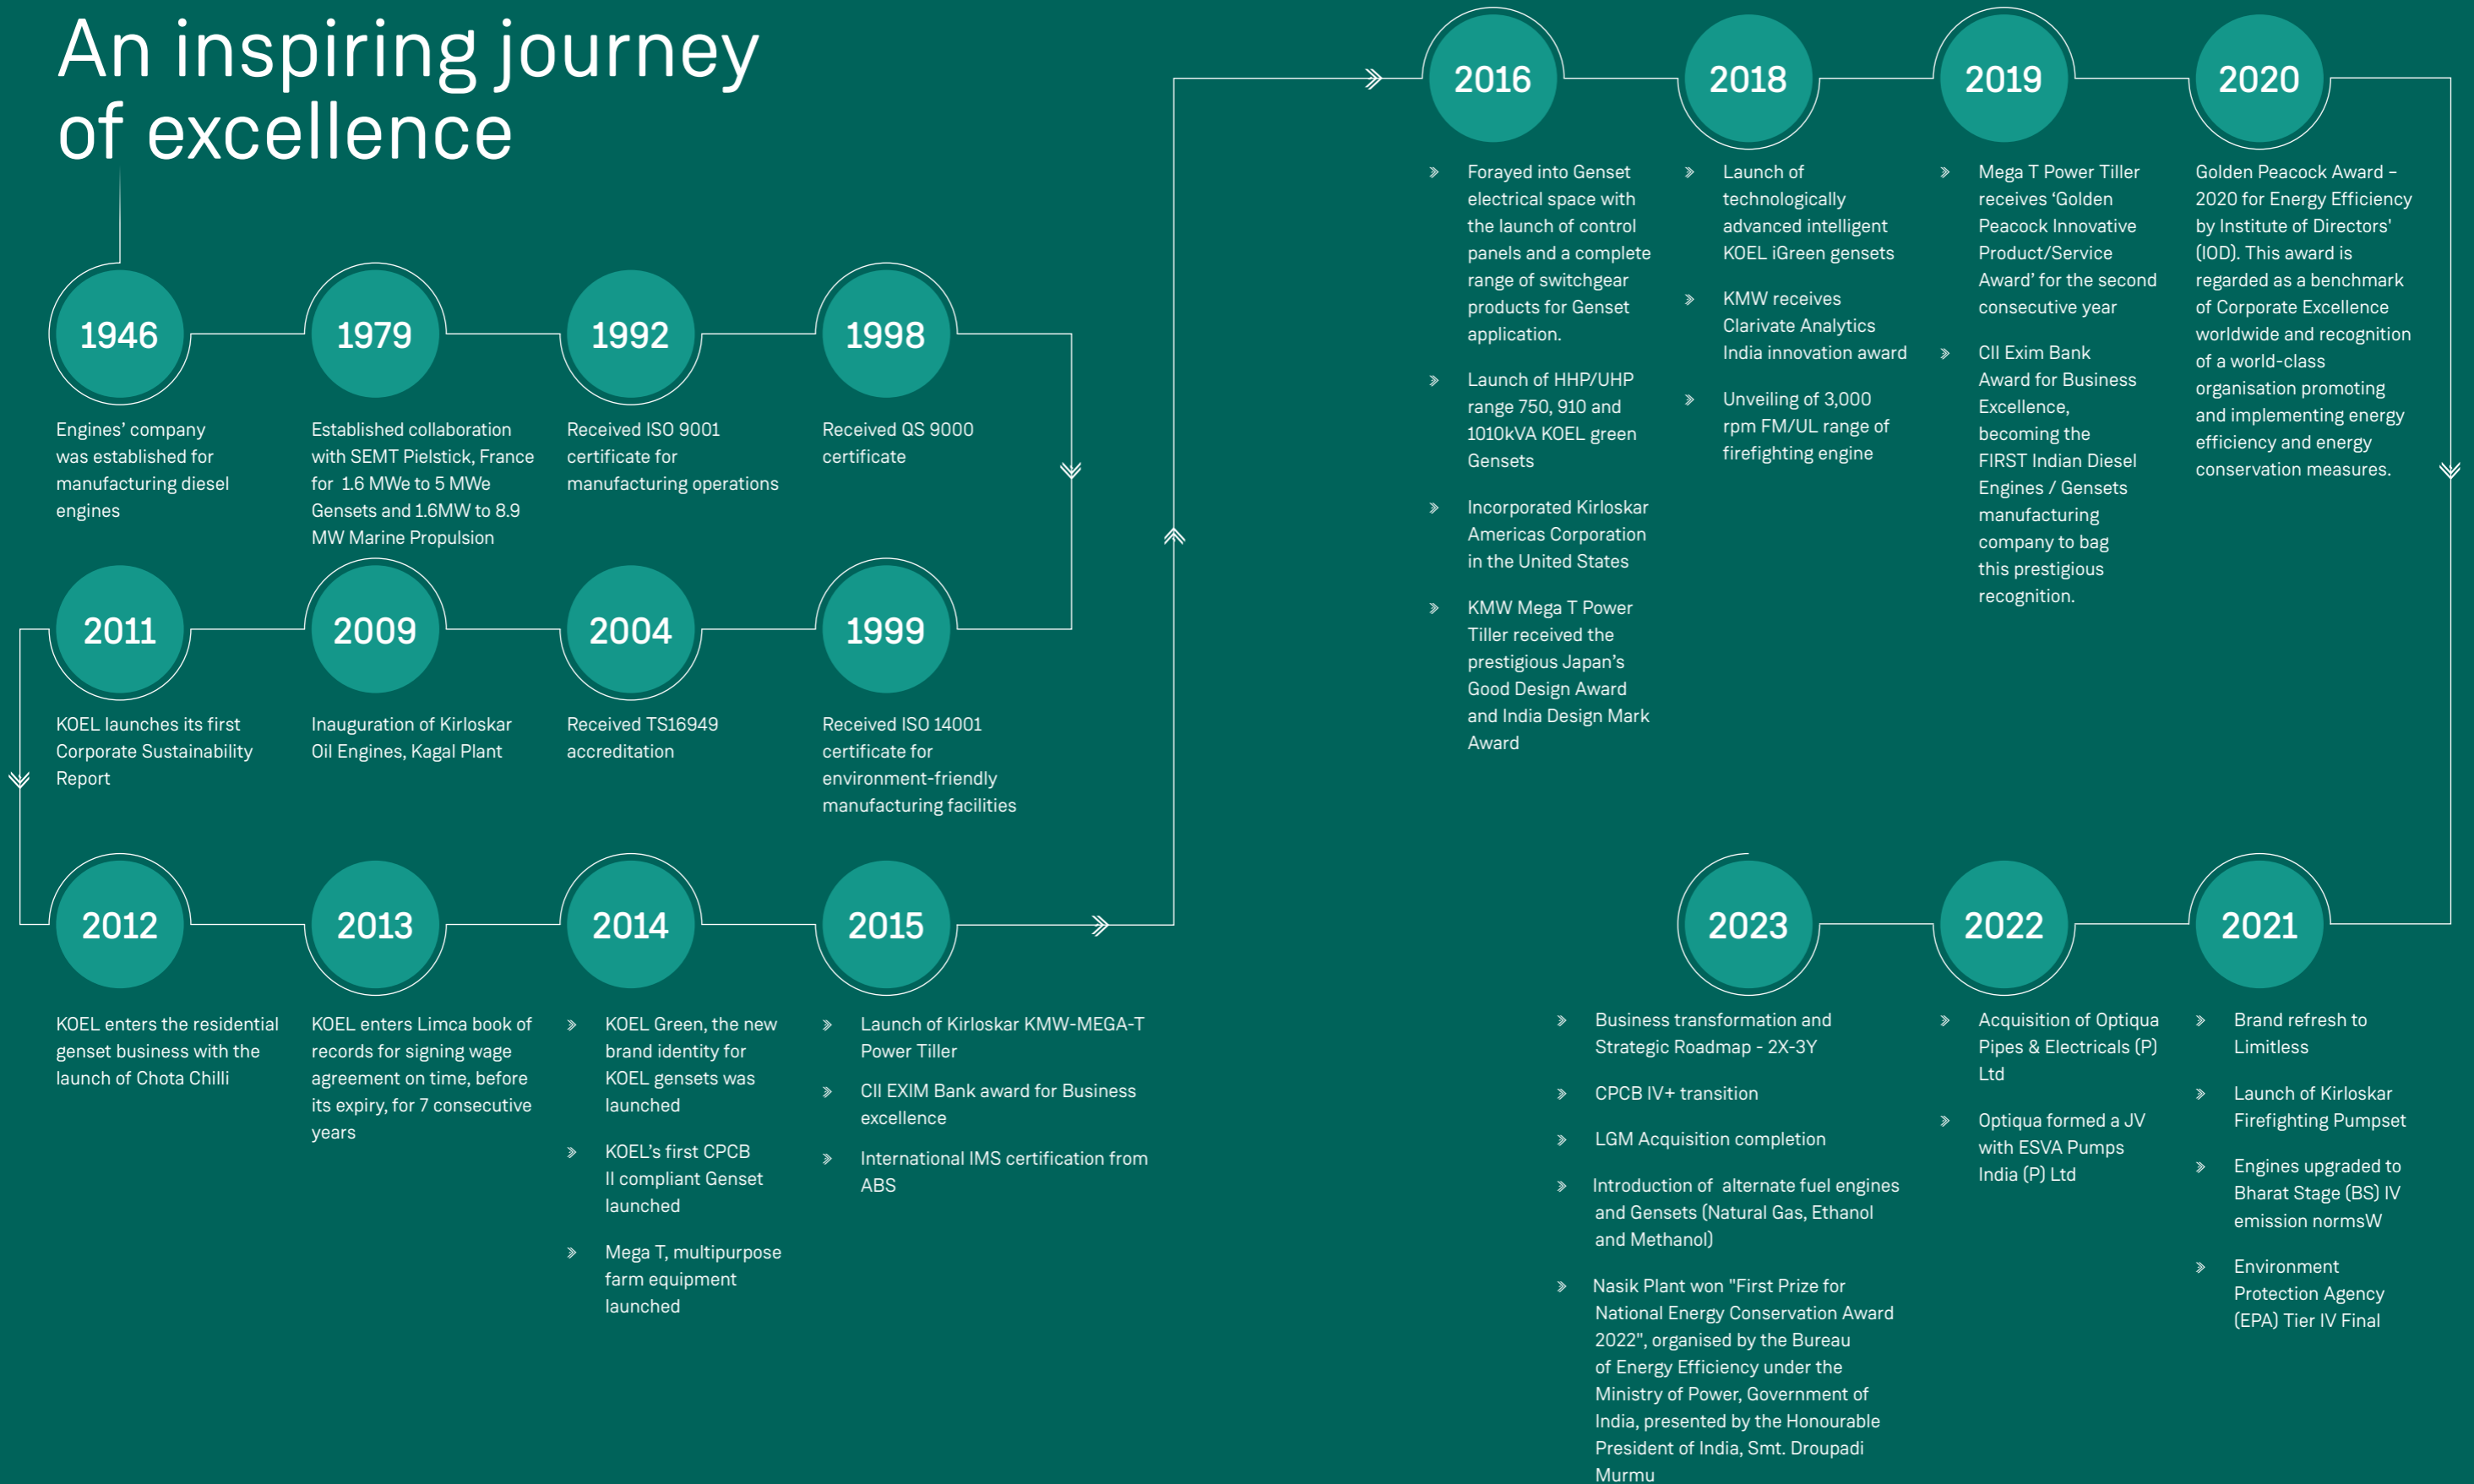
An inspiring journey of excellence

1946

Engines' company was established for manufacturing diesel engines

1979

Established collaboration with SEMT Pielstick, France for 1.6 MWe to 5 MWe Gensets and 1.6MW to 8.9 MW Marine Propulsion

1992

Received ISO 9001 certificate for manufacturing operations

1998

Received QS 9000 certificate

1999

Received ISO 14001 certificate for environment-friendly manufacturing facilities

2004

Received TS16949 accreditation

2009

Inauguration of Kirloskar Oil Engines, Kagal Plant

2011

KOEL launches its first Corporate Sustainability Report

2012

KOEL enters the residential genset business with the launch of Chota Chilli

2013

KOEL enters Limca book of records for signing wage agreement on time, before its expiry, for 7 consecutive years

2014

KOEL Green, the new brand identity for KOEL gensets was launched

KOEL's first CPCB II compliant Genset launched

Mega T, multipurpose farm equipment launched

2015

Launch of Kirloskar KMW-MEGA-T Power Tiller

CII EXIM Bank award for Business excellence

International IMS certification from ABS

2016

Forayed into Genset electrical space with the launch of control panels and a complete range of switchgear products for Genset application.

Launch of HHP/UHP range 750, 910 and 1010kVA KOEL green Gensets

Incorporated Kirloskar Americas Corporation in the United States

KMW Mega T Power Tiller received the prestigious Japan's Good Design Award and India Design Mark Award

2018

Launch of technologically advanced intelligent KOEL iGreen gensets

KMW receives Clarivate Analytics India innovation award

Unveiling of 3,000 rpm FM/UL range of firefighting engine

2019

Mega T Power Tiller receives 'Golden Peacock Innovative Product/Service Award' for the second consecutive year

CII Exim Bank Award for Business Excellence, becoming the FIRST Indian Diesel Engines / Gensets manufacturing company to bag this prestigious recognition.

2020

Golden Peacock Award – 2020 for Energy Efficiency by Institute of Directors' (IOD). This award is regarded as a benchmark of Corporate Excellence worldwide and recognition of a world-class organisation promoting and implementing energy efficiency and energy conservation measures.

2021

Brand refresh to Limitless

Launch of Kirloskar Firefighting Pumpset

Engines upgraded to Bharat Stage (BS) IV emission normsW

Environment Protection Agency (EPA) Tier IV Final

2022

Acquisition of Optiqua Pipes & Electricals (P) Ltd

Optiqua formed a JV with ESVA Pumps India (P) Ltd

2023

Business transformation and Strategic Roadmap - 2X-3Y

CPCB IV+ transition

LGM Acquisition completion

Introduction of alternate fuel engines and Gensets (Natural Gas, Ethanol and Methanol)

Nasik Plant won "First Prize for National Energy Conservation Award 2022", organised by the Bureau of Energy Efficiency under the Ministry of Power, Government of India, presented by the Honourable President of India, Smt. Droupadi Murmu